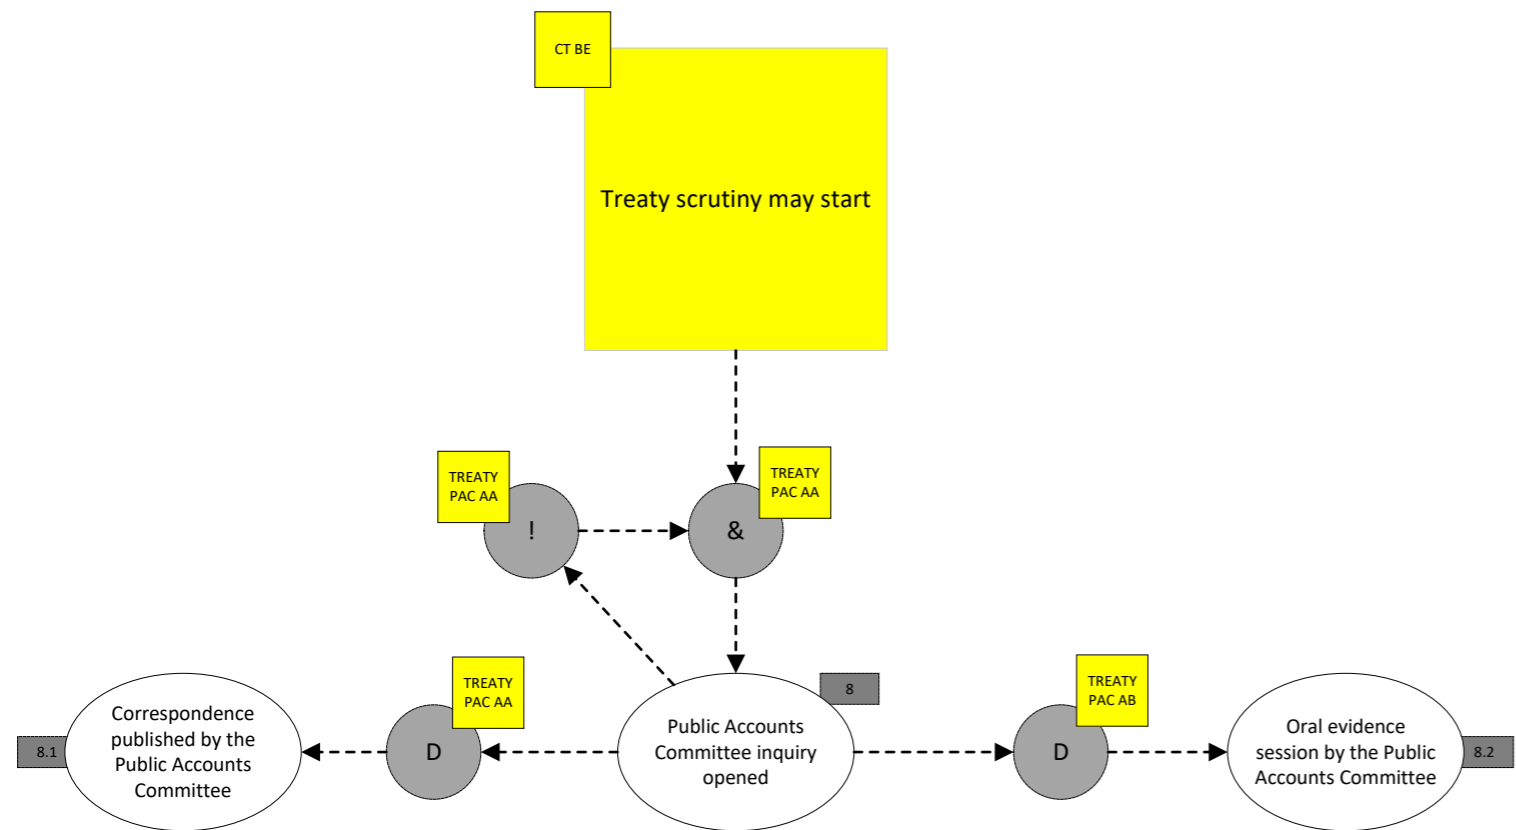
CT BE

Treaty scrutiny may start

TREATY PAC AA

!

TREATY PAC AA

&

8.1

Correspondence published by the Public Accounts Committee

TREATY PAC AA

D

Public Accounts Committee inquiry opened

8

TREATY PAC AB

D

Oral evidence session by the Public Accounts Committee

8.2